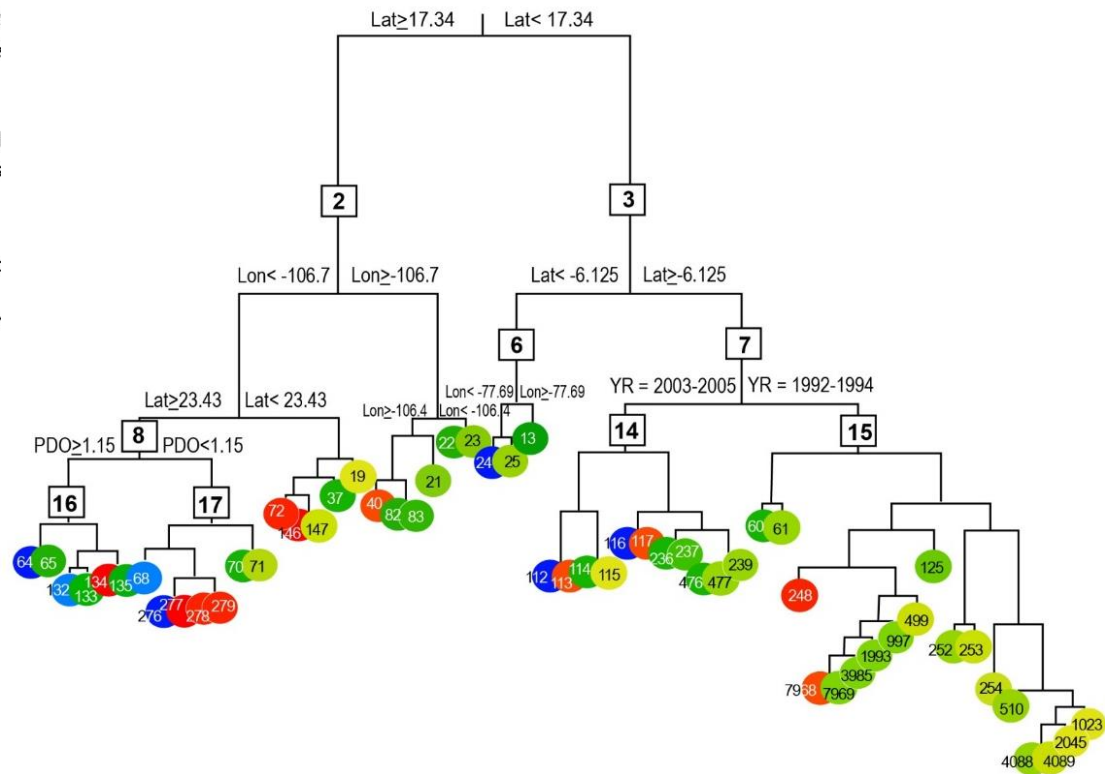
Lat≥17.34 Lat< 17.34

2

3

Lon< -106.7 Lon≥-106.7

Lat< -6.125 Lat≥-6.125

6

7

Lat≥23.43 Lat< 23.43

Lon≥-106.4 Lon< -106.4

Lon< -77.69 Lon≥-77.69

YR = 2003-2005 YR = 1992-1994

8

PDO≥1.15 PDO<1.15

14

15

16

17

64 65

132 134 135 68

133

276 277 278 279

70 71

72 146 147

19 37

40 82 83

21

22 23

24 25

13

112 113 114 115

116 117 236 237

476 477

239

60 61

248

125

499

997

1993

3985

7968 7969

252 253

254

510

1023

2045

4088 4089